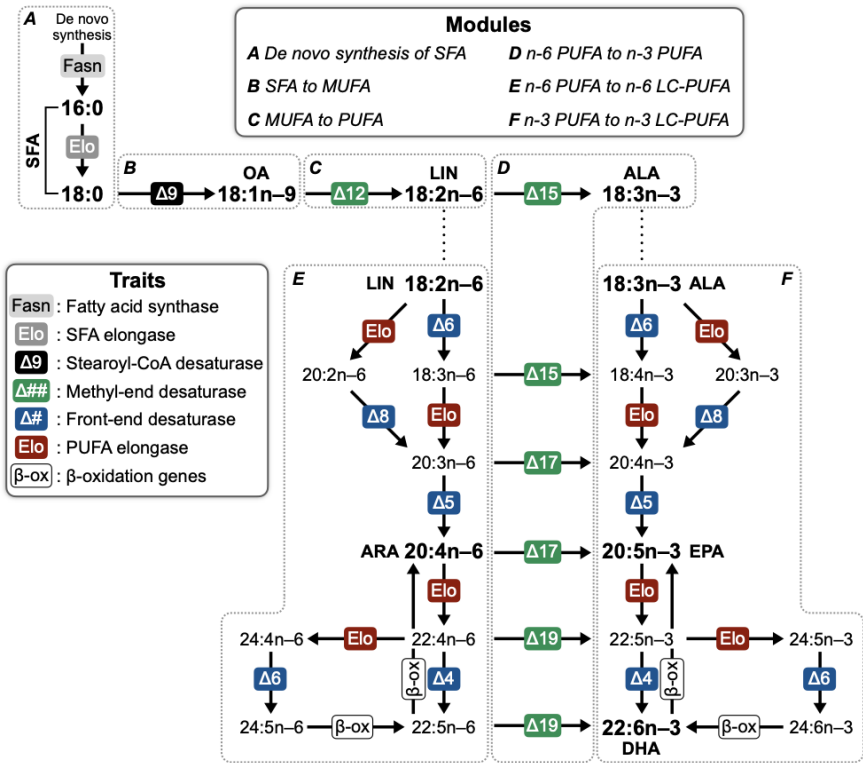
A De novo synthesis

Fasn

16:0

Elo

SFA

18:0

Modules

A De novo synthesis of SFA
B SFA to MUFA
C MUFA to PUFA
D n-6 PUFA to n-3 PUFA
E n-6 PUFA to n-6 LC-PUFA
F n-3 PUFA to n-3 LC-PUFA

B Δ9 OA 18:1n–9

C Δ12 LIN 18:2n–6

D Δ15 ALA 18:3n–3

Traits

Fasn : Fatty acid synthase
Elo : SFA elongase
Δ9 : Stearoyl-CoA desaturase
Δ## : Methyl-end desaturase
Δ# : Front-end desaturase
Elo : PUFA elongase
β-ox : β-oxidation genes

E

LIN 18:2n–6

Elo Δ6

20:2n–6 18:3n–6

Δ8 Elo

20:3n–6

Δ5

ARA 20:4n–6

Elo

24:4n–6 Elo 22:4n–6

Δ6 β-ox Δ4

24:5n–6 β-ox 22:5n–6

Δ15 Δ17 Δ17 Δ19 Δ19

F

18:3n–3 ALA

Δ6 Elo

18:4n–3 20:3n–3

Elo Δ8

20:4n–3

Δ5

20:5n–3 EPA

Elo

22:5n–3 Elo 24:5n–3

Δ4 β-ox Δ6

22:6n–3 β-ox 24:6n–3

DHA